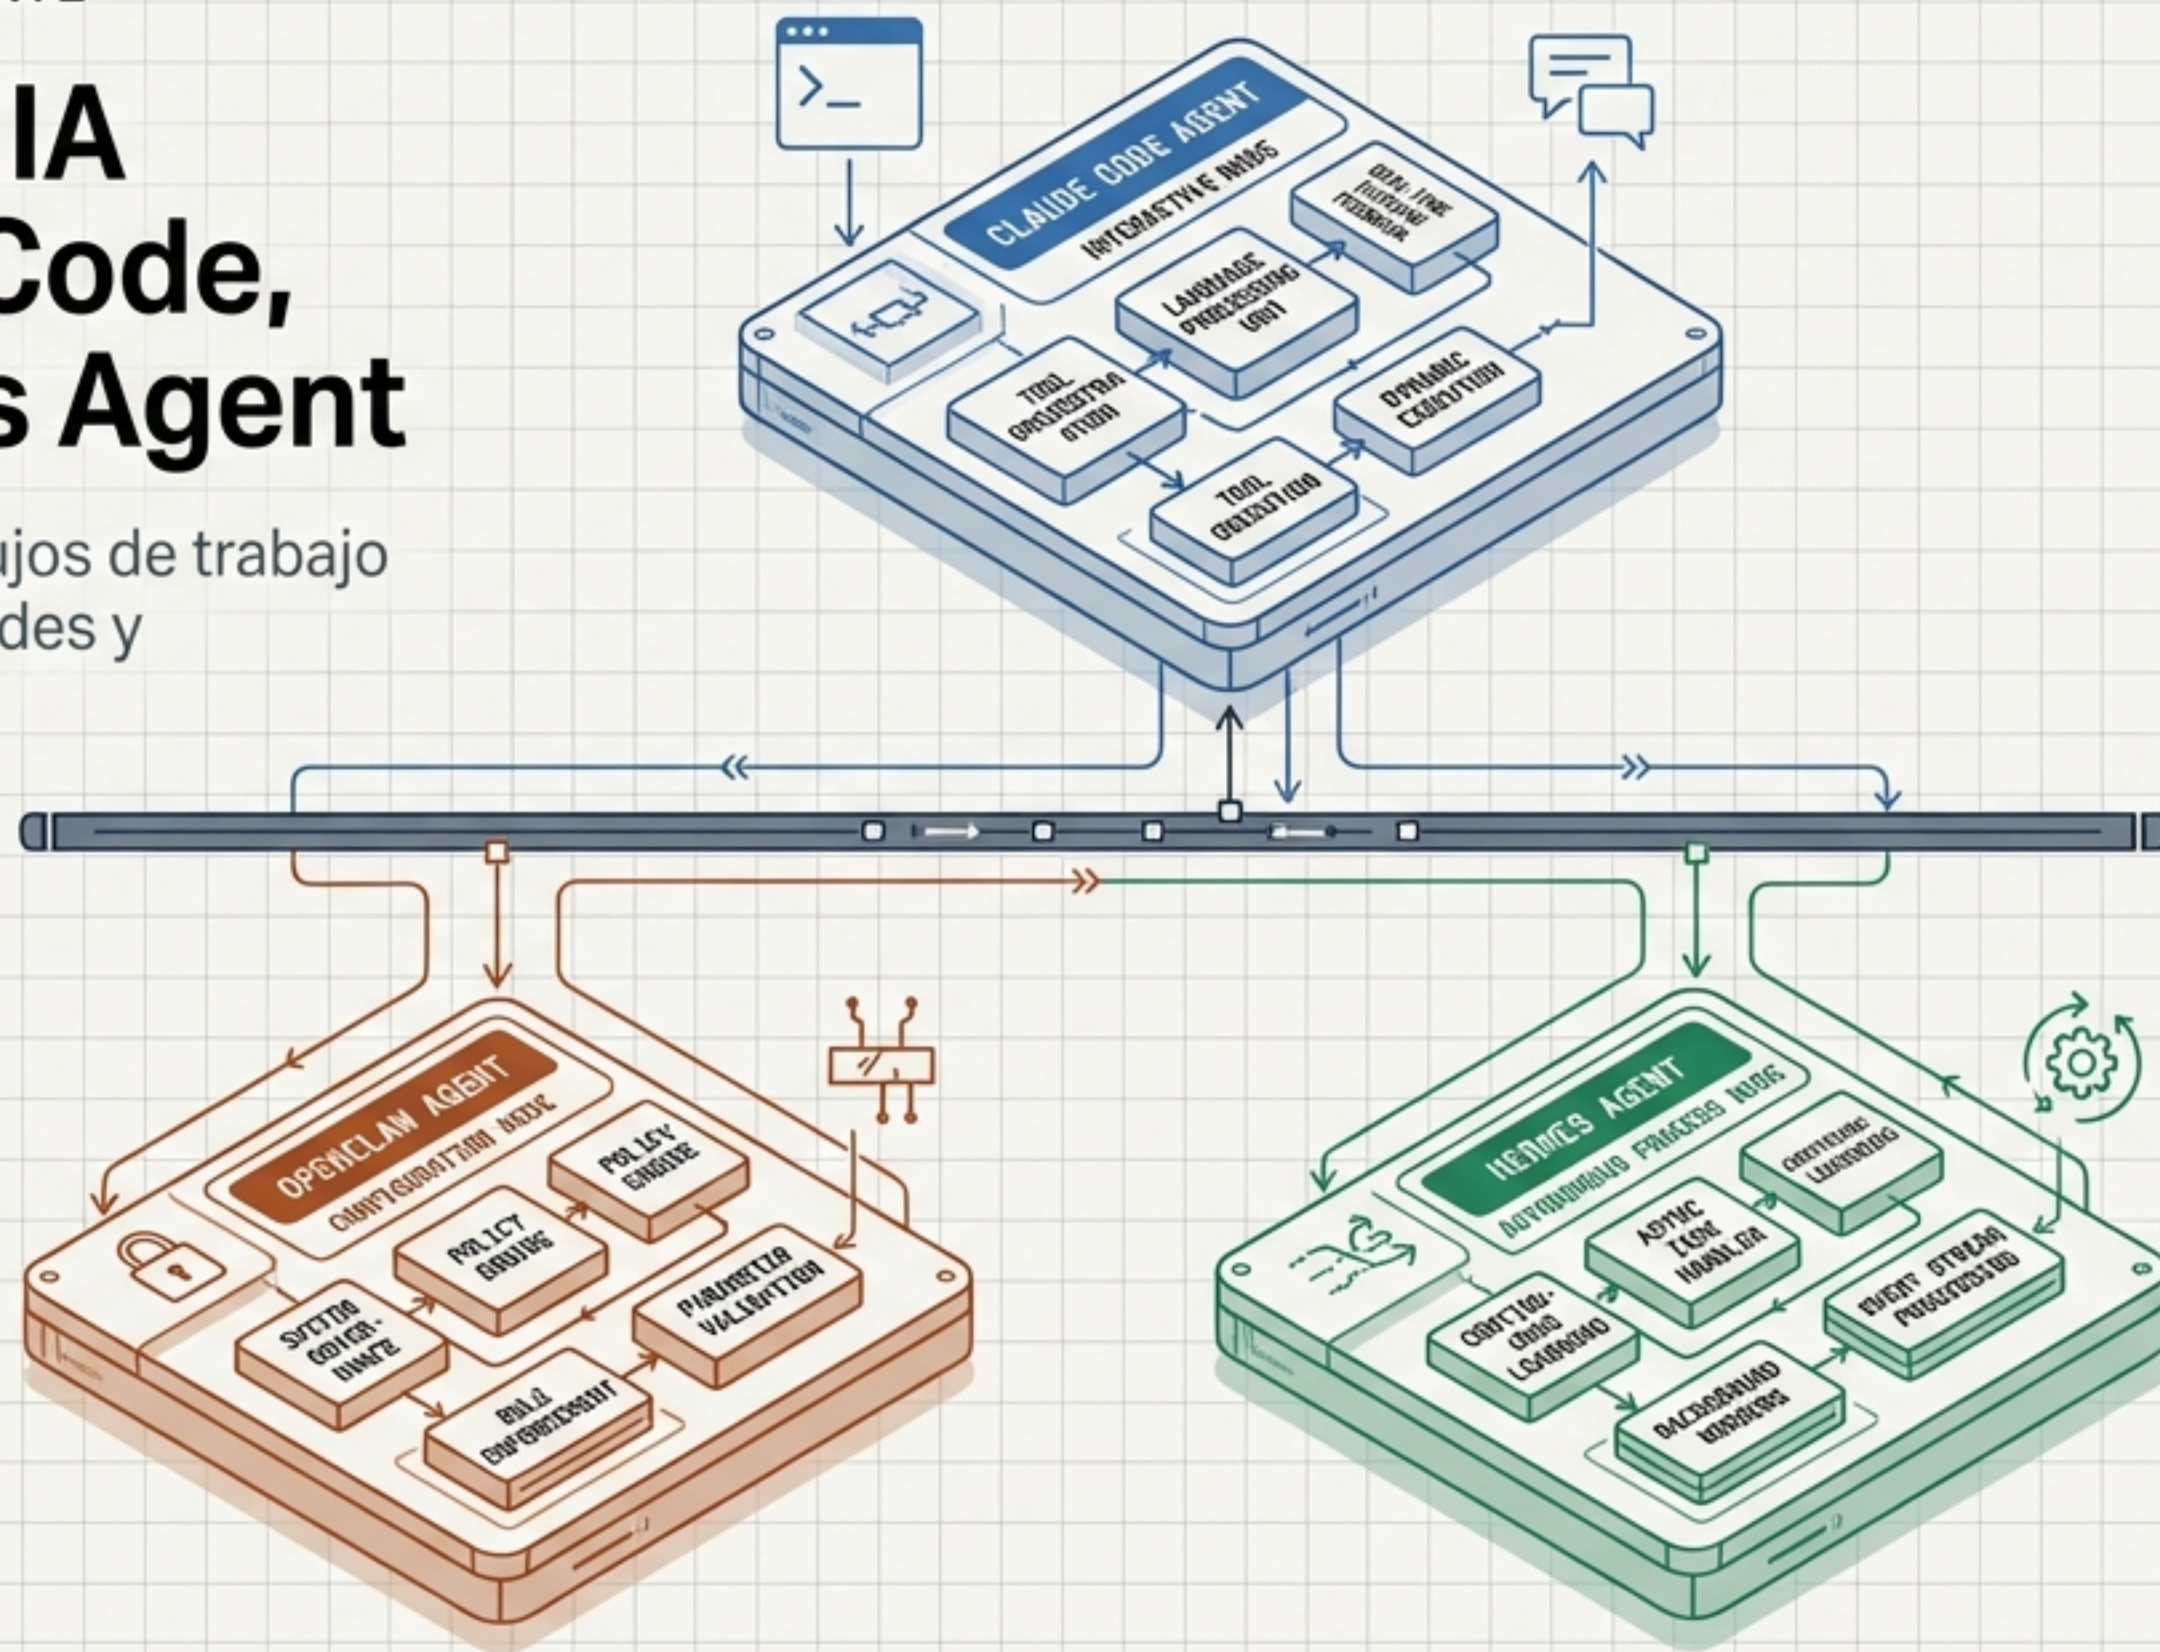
IA
Code,
s Agent

ujos de trabajo
des y

CLAUDE CODE AGENT
INTERACTIVE NODE
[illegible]
LANGUAGE PROCESSING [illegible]
TOOL ORCHESTRATION
DYNAMIC EXECUTION
TOOL EXECUTION

OPENCLAW AGENT
CONFIGURATION NODE
POLICY ENGINE
POLICY ENGINE
SYSTEM CONFIGURE
PARAMETER VALIDATION
RULE ENFORCEMENT

HERMES AGENT
AUTONOMOUS PROCESS NODE
CONTINUOUS LEARNING
ASYNC TASK HANDLER
EVENT STREAM PROCESSING
CONTINUOUS LEARNING
BACKGROUND WORKERS